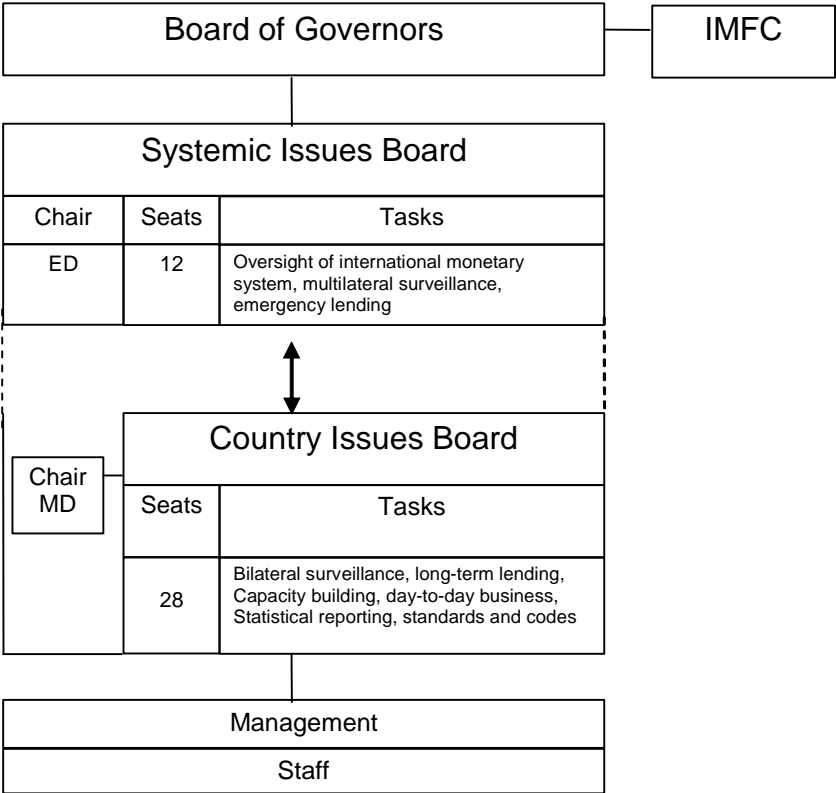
Board of Governors

IMFC

Systemic Issues Board

| Chair | Seats | Tasks |
|---|---|---|
| ED | 12 | Oversight of international monetary system, multilateral surveillance, emergency lending |

Country Issues Board

Chair MD

| Seats | Tasks |
|---|---|
| 28 | Bilateral surveillance, long-term lending, Capacity building, day-to-day business, Statistical reporting, standards and codes |

Management

Staff